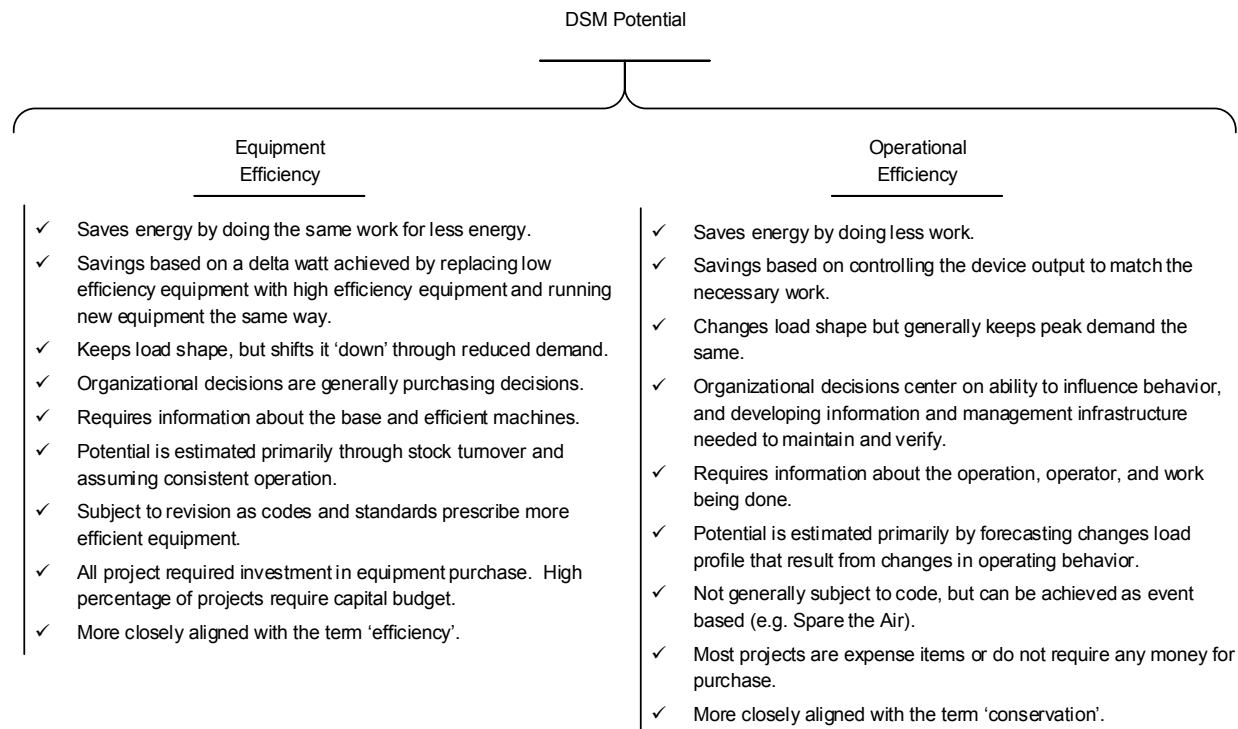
DSM Potential

Equipment Efficiency

✓ Saves energy by doing the same work for less energy.
✓ Savings based on a delta watt achieved by replacing low efficiency equipment with high efficiency equipment and running new equipment the same way.
✓ Keeps load shape, but shifts it 'down' through reduced demand.
✓ Organizational decisions are generally purchasing decisions.
✓ Requires information about the base and efficient machines.
✓ Potential is estimated primarily through stock turnover and assuming consistent operation.
✓ Subject to revision as codes and standards prescribe more efficient equipment.
✓ All project required investment in equipment purchase. High percentage of projects require capital budget.
✓ More closely aligned with the term 'efficiency'.

Operational Efficiency

✓ Saves energy by doing less work.
✓ Savings based on controlling the device output to match the necessary work.
✓ Changes load shape but generally keeps peak demand the same.
✓ Organizational decisions center on ability to influence behavior, and developing information and management infrastructure needed to maintain and verify.
✓ Requires information about the operation, operator, and work being done.
✓ Potential is estimated primarily by forecasting changes load profile that result from changes in operating behavior.
✓ Not generally subject to code, but can be achieved as event based (e.g. Spare the Air).
✓ Most projects are expense items or do not require any money for purchase.
✓ More closely aligned with the term 'conservation'.